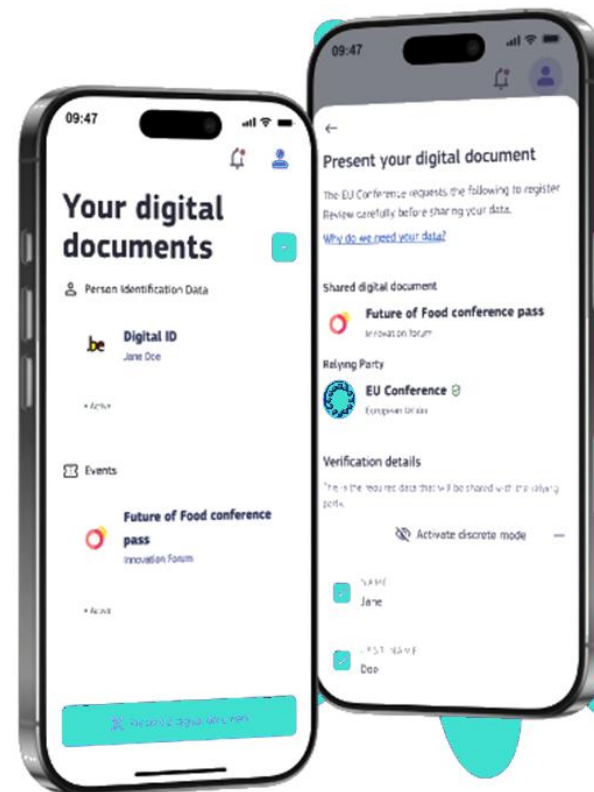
09:47

Your digital documents

Person Identification Data

.be Digital ID
Jane Doe

• Active

Events

Future of Food conference pass
Innovation Forum

• Active

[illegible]

09:47

←

Present your digital document

The EU Conference requests the following to register. Review carefully before sharing your data.

Why do we need your data?

Shared digital document

Future of Food conference pass
Innovation forum

Relying Party

EU Conference
European Union

Verification details

This is the required data that will be shared with the relying party.

Activate discrete mode

NAME
Jane

LAST NAME
Doe